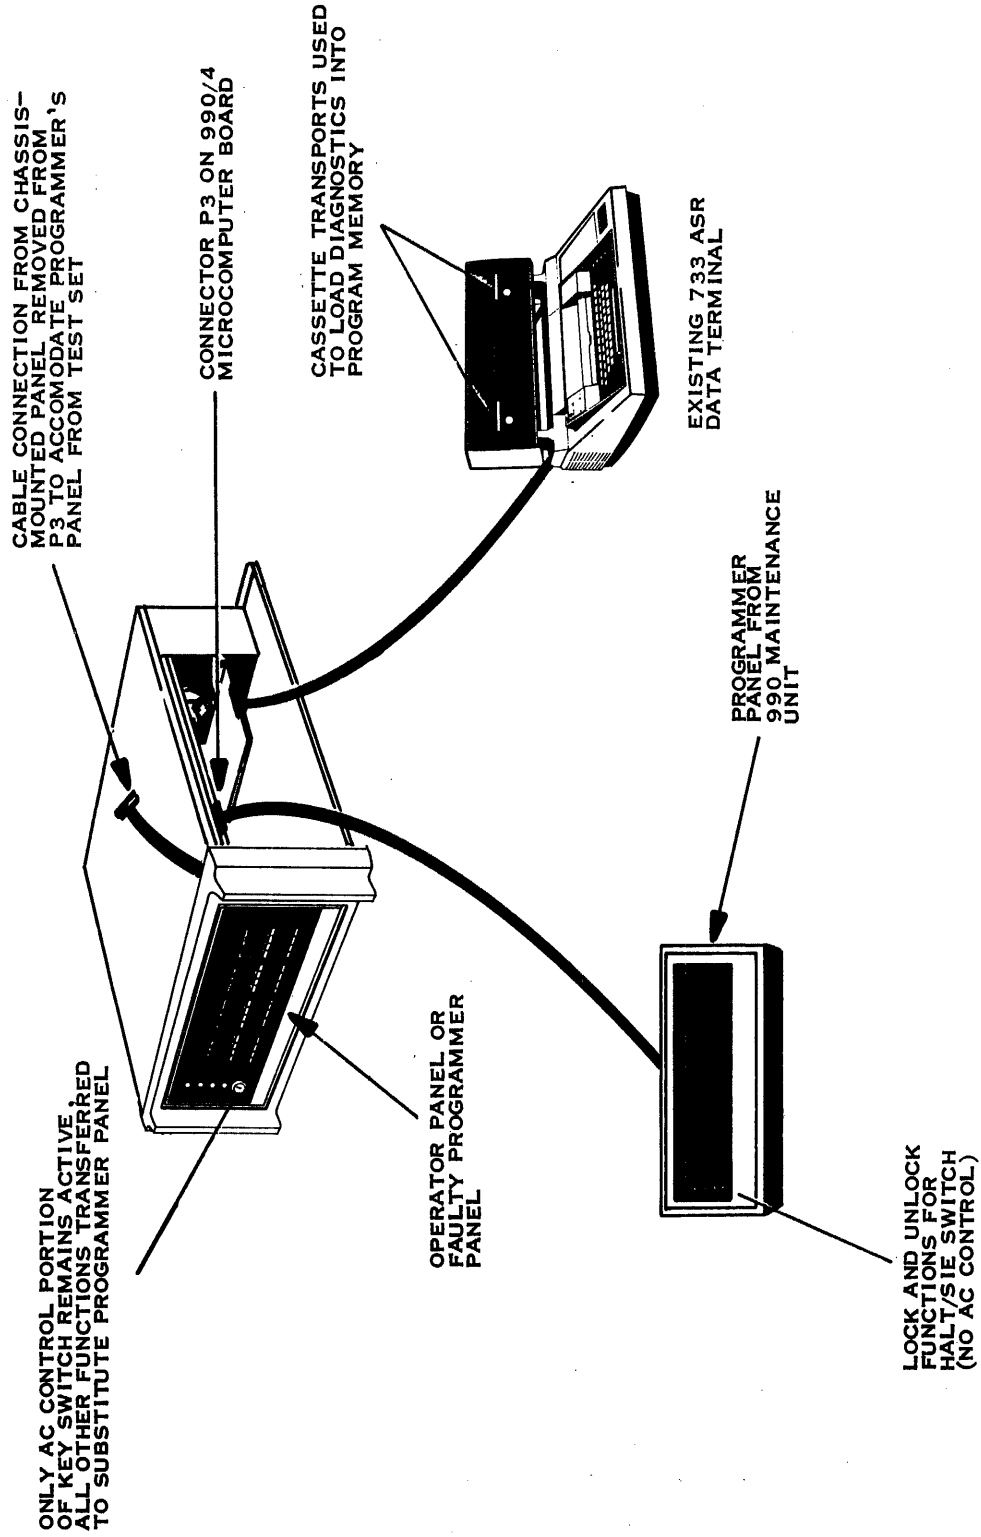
ONLY AC CONTROL PORTION OF KEY SWITCH REMAINS ACTIVE, ALL OTHER FUNCTIONS TRANSFERRED TO SUBSTITUTE PROGRAMMER PANEL

OPERATOR PANEL OR FAULTY PROGRAMMER PANEL

LOCK AND UNLOCK FUNCTIONS FOR HALT/SIE SWITCH (NO AC CONTROL)

CABLE CONNECTION FROM CHASSIS-MOUNTED PANEL REMOVED FROM P3 TO ACCOMODATE PROGRAMMER'S PANEL FROM TEST SET

CONNECTOR P3 ON 990/4 MICROCOMPUTER BOARD

PROGRAMMER PANEL FROM 990 MAINTENANCE UNIT

CASSETTE TRANSPORTS USED TO LOAD DIAGNOSTICS INTO PROGRAM MEMORY

EXISTING 733 ASR DATA TERMINAL